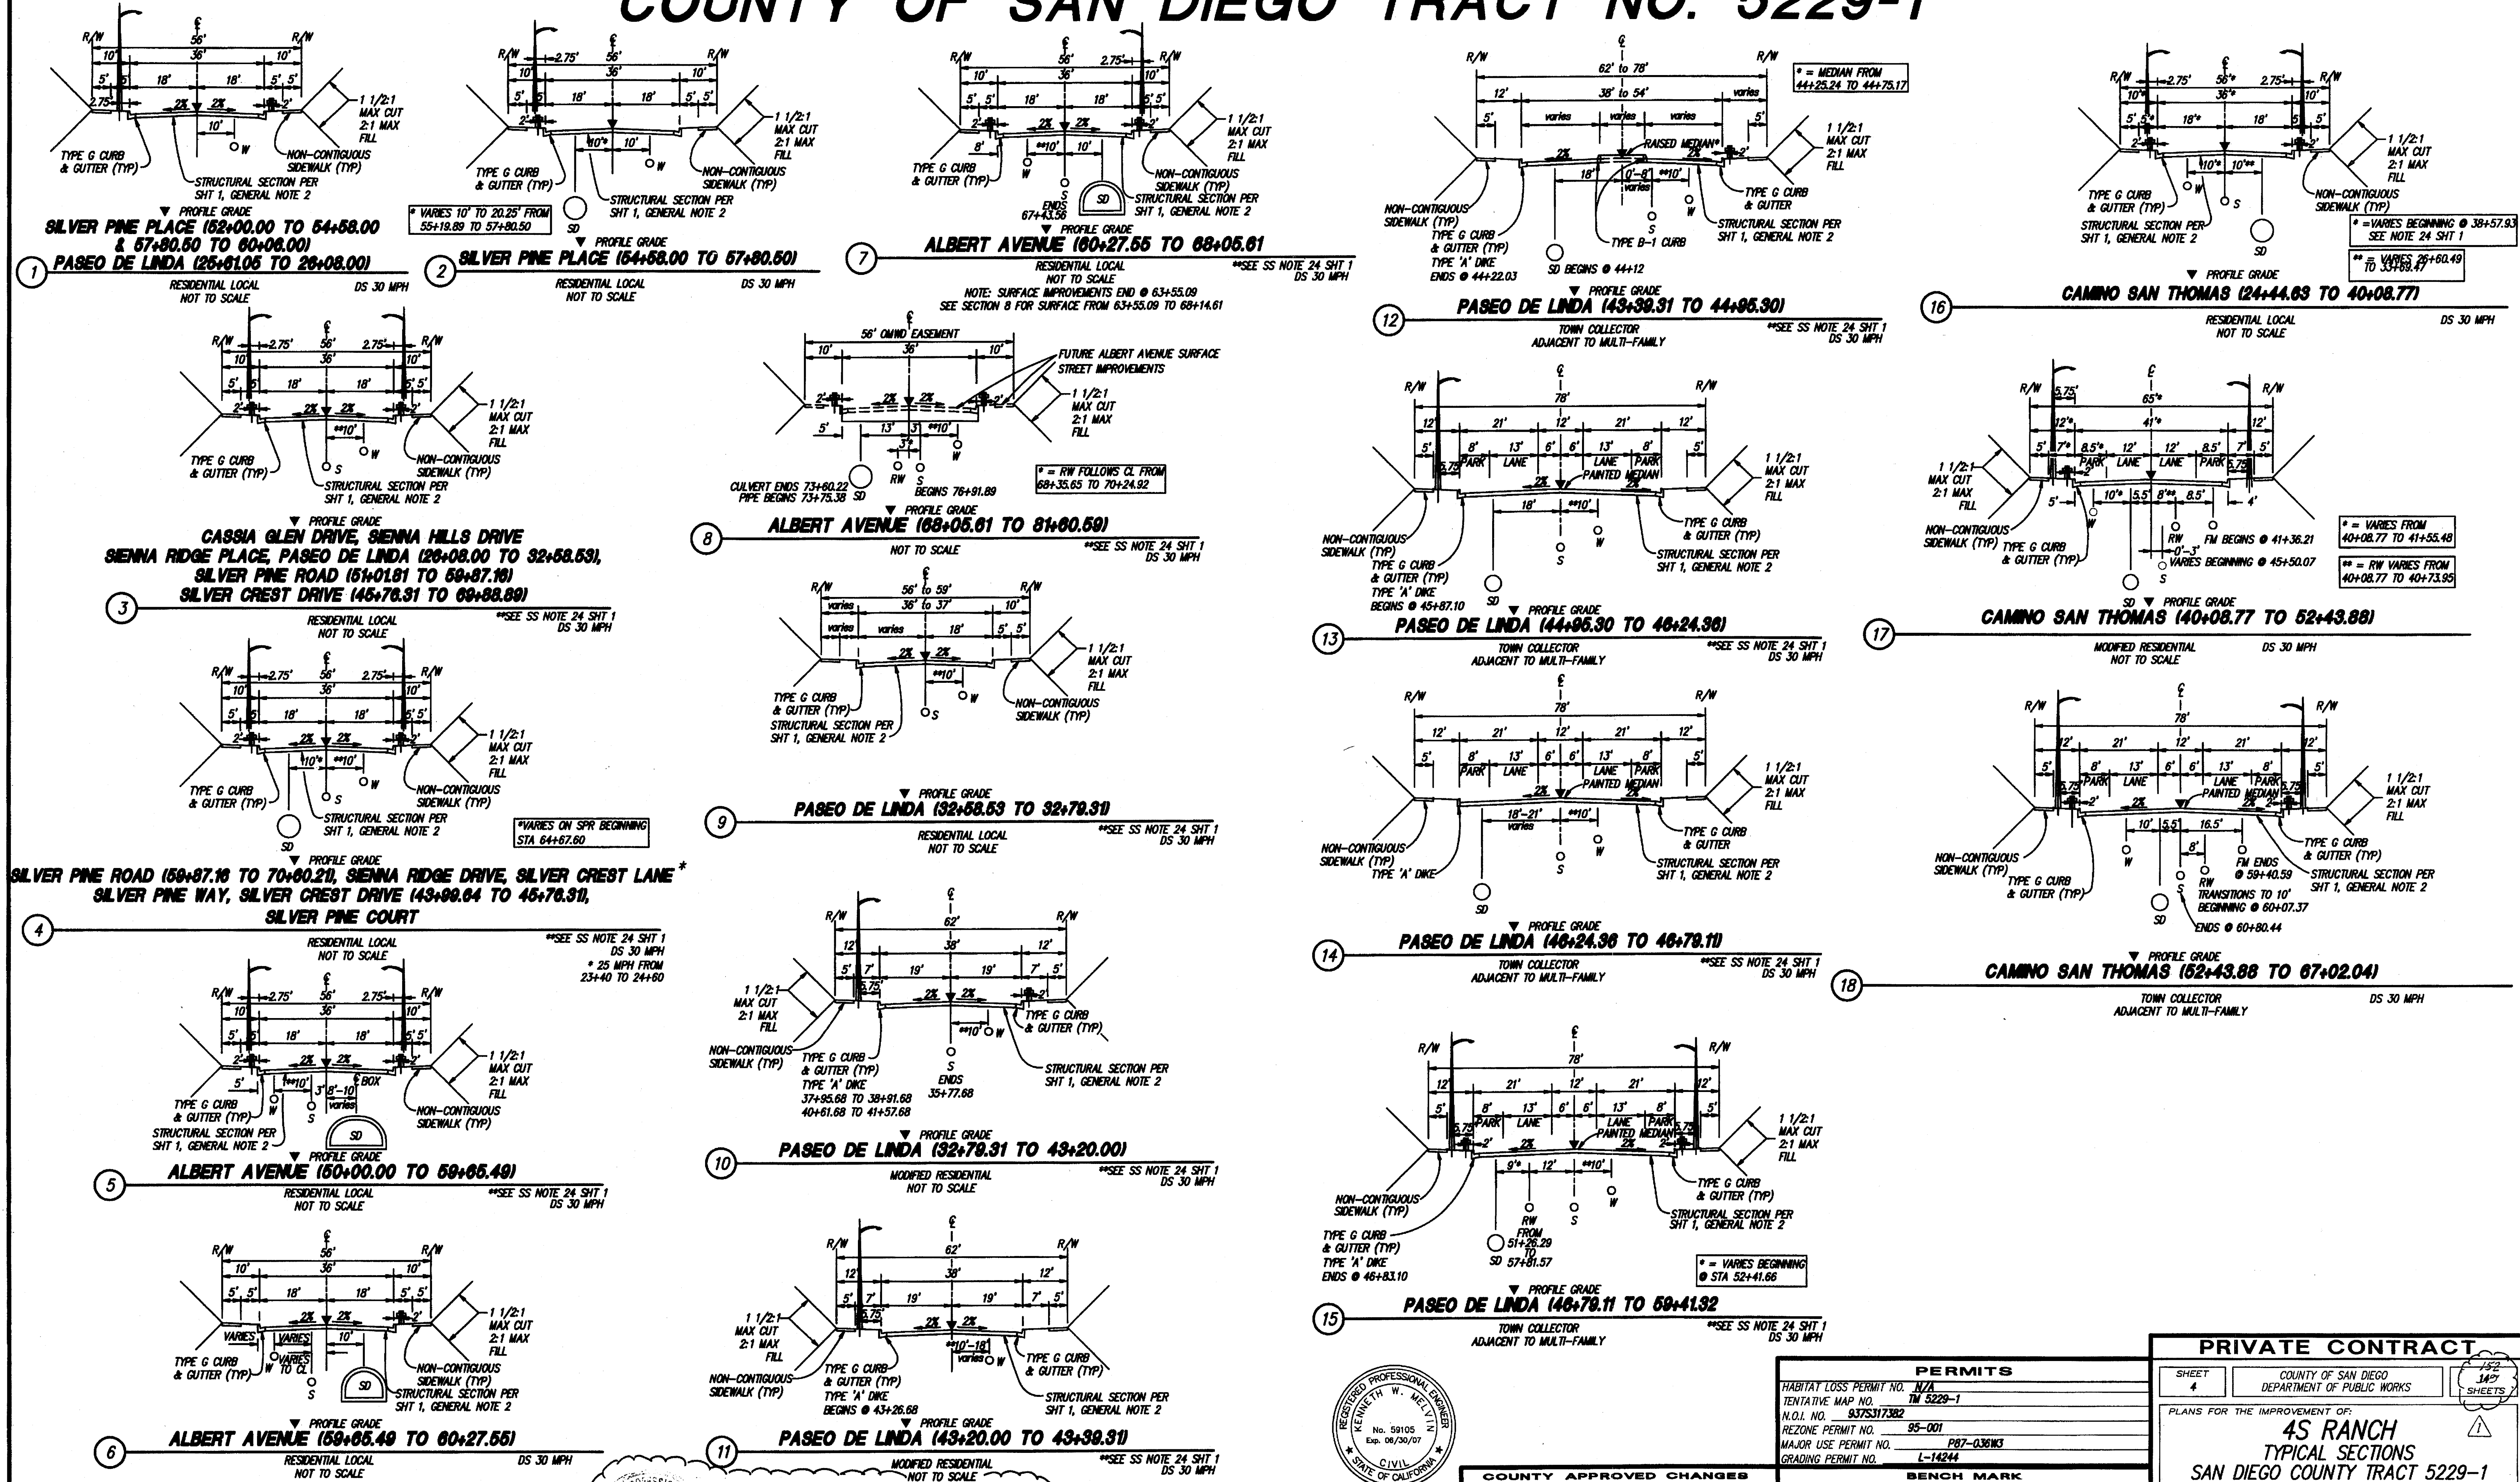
COUNTY OF SAN DIEGO TRACT NO. 5229-1

R/W ℄ R/W 56' 10' 36' 10' 5' 5' 18' 18' 5' 5' 2.75' 2% 2% 10' W 1 1/2:1 MAX CUT 2:1 MAX FILL
TYPE G CURB & GUTTER (TYP) STRUCTURAL SECTION PER SHT 1, GENERAL NOTE 2 NON-CONTIGUOUS SIDEWALK (TYP)
▼ PROFILE GRADE
SILVER PINE PLACE (52+00.00 TO 54+58.00 & 57+80.50 TO 60+06.00)
1 PASEO DE LINDA (25+61.05 TO 26+08.00)
RESIDENTIAL LOCAL NOT TO SCALE DS 30 MPH

R/W 2.75' ℄ 56' R/W 10' 36' 10' 5' 5' 18' 18' 5' 5' 2' 10'* 10' W SD 1 1/2:1 MAX CUT 2:1 MAX FILL
TYPE G CURB & GUTTER (TYP) STRUCTURAL SECTION PER SHT 1, GENERAL NOTE 2 NON-CONTIGUOUS SIDEWALK (TYP)
* VARIES 10' TO 20.25' FROM 55+19.89 TO 57+80.50
▼ PROFILE GRADE
2 SILVER PINE PLACE (54+58.00 TO 57+80.50)
RESIDENTIAL LOCAL NOT TO SCALE DS 30 MPH

R/W ℄ 56' 2.75' R/W 10' 36' 10' 5' 5' 18' 18' 5' 5' 2' 2% 2% 8' **10' 10' W S SD ENDS 67+43.56 1 1/2:1 MAX CUT 2:1 MAX FILL
TYPE G CURB & GUTTER (TYP) NON-CONTIGUOUS SIDEWALK (TYP) STRUCTURAL SECTION PER SHT 1, GENERAL NOTE 2
▼ PROFILE GRADE
7 ALBERT AVENUE (60+27.55 TO 68+05.61)
RESIDENTIAL LOCAL NOT TO SCALE **SEE SS NOTE 24 SHT 1 DS 30 MPH
NOTE: SURFACE IMPROVEMENTS END @ 63+55.09
SEE SECTION 8 FOR SURFACE FROM 63+55.09 TO 68+14.61

R/W ℄ R/W 62' to 78' 12' 38' to 54' varies 5' varies varies varies 5' 2% RAISED MEDIAN* 2' 18' 0'-8' varies **10' S W SD
* = MEDIAN FROM 44+25.24 TO 44+75.17
1 1/2:1 MAX CUT 2:1 MAX FILL
NON-CONTIGUOUS SIDEWALK (TYP) TYPE G CURB & GUTTER (TYP) TYPE 'A' DIKE ENDS @ 44+22.03 SD BEGINS @ 44+12 TYPE B-1 CURB TYPE G CURB & GUTTER STRUCTURAL SECTION PER SHT 1, GENERAL NOTE 2
▼ PROFILE GRADE
12 PASEO DE LINDA (43+39.31 TO 44+95.30)
TOWN COLLECTOR ADJACENT TO MULTI-FAMILY **SEE SS NOTE 24 SHT 1 DS 30 MPH

R/W 2.75' ℄ 56'* 2.75' R/W 10'* 36'* 10' 5' 5'* 18'* 18' 5' 5' 2' 10'* 10'** W S SD 1 1/2:1 MAX CUT 2:1 MAX FILL
TYPE G CURB & GUTTER (TYP) STRUCTURAL SECTION PER SHT 1, GENERAL NOTE 2 NON-CONTIGUOUS SIDEWALK (TYP)
* =VARIES BEGINNING @ 38+57.93 SEE NOTE 24 SHT 1
** = VARIES 26+60.49 TO 33+69.47
▼ PROFILE GRADE
16 CAMINO SAN THOMAS (24+44.63 TO 40+08.77)
RESIDENTIAL LOCAL NOT TO SCALE DS 30 MPH

R/W 2.75' ℄ 56' 2.75' R/W 10' 36' 10' 5' 5' 18' 18' 5' 5' 2' 2% 2% **10' S W 1 1/2:1 MAX CUT 2:1 MAX FILL
TYPE G CURB & GUTTER (TYP) STRUCTURAL SECTION PER SHT 1, GENERAL NOTE 2 NON-CONTIGUOUS SIDEWALK (TYP)
▼ PROFILE GRADE
CASSIA GLEN DRIVE, SIENNA HILLS DRIVE
SIENNA RIDGE PLACE, PASEO DE LINDA (26+08.00 TO 32+58.53),
SILVER PINE ROAD (51+01.81 TO 59+87.16)
3 SILVER CREST DRIVE (45+76.31 TO 69+88.89)
RESIDENTIAL LOCAL NOT TO SCALE **SEE SS NOTE 24 SHT 1 DS 30 MPH

℄ 56' OMWD EASEMENT 10' 36' 10' 2' 2% 2% 2' 5' 13' 3' **10' 3'* RW S W SD
FUTURE ALBERT AVENUE SURFACE STREET IMPROVEMENTS 1 1/2:1 MAX CUT 2:1 MAX FILL
CULVERT ENDS 73+60.22 PIPE BEGINS 73+75.38 BEGINS 76+91.89
* = RW FOLLOWS CL FROM 68+35.65 TO 70+24.92
▼ PROFILE GRADE
8 ALBERT AVENUE (68+05.61 TO 81+60.59)
NOT TO SCALE **SEE SS NOTE 24 SHT 1 DS 30 MPH

R/W ℄ 78' R/W 12' 21' 12' 21' 12' 5' 8' 13' 6' 6' 13' 8' 5' 5.75' PARK LANE LANE PARK PAINTED MEDIAN 2% 2% 18' **10' S W SD
1 1/2:1 MAX CUT 2:1 MAX FILL
NON-CONTIGUOUS SIDEWALK (TYP) TYPE G CURB & GUTTER (TYP) TYPE 'A' DIKE BEGINS @ 45+87.10 TYPE G CURB & GUTTER (TYP) STRUCTURAL SECTION PER SHT 1, GENERAL NOTE 2
▼ PROFILE GRADE
13 PASEO DE LINDA (44+95.30 TO 46+24.36)
TOWN COLLECTOR ADJACENT TO MULTI-FAMILY **SEE SS NOTE 24 SHT 1 DS 30 MPH

R/W 5.75' ℄ 65'* R/W 12'* 41'* 12' 5' 7'* 8.5'* 12' 12' 8.5' 7' 5' PARK LANE LANE PARK 5.75' 2' 5' 10'* 5.5' 8'** 8.5' 4' RW S W 0'-3'
1 1/2:1 MAX CUT 2:1 MAX FILL
NON-CONTIGUOUS SIDEWALK (TYP) TYPE G CURB & GUTTER (TYP) FM BEGINS @ 41+36.21 VARIES BEGINNING @ 45+50.07
* = VARIES FROM 40+08.77 TO 41+55.48
** = RW VARIES FROM 40+08.77 TO 40+73.95
SD ▼ PROFILE GRADE
17 CAMINO SAN THOMAS (40+08.77 TO 52+43.88)
MODIFIED RESIDENTIAL NOT TO SCALE DS 30 MPH

R/W 2.75' ℄ 56' 2.75' R/W 10' 36' 10' 5' 5' 18' 18' 5' 5' 2' 2% 2% 10'* **10' S W SD 1 1/2:1 MAX CUT 2:1 MAX FILL
TYPE G CURB & GUTTER (TYP) STRUCTURAL SECTION PER SHT 1, GENERAL NOTE 2 NON-CONTIGUOUS SIDEWALK (TYP)
*VARIES ON SPR BEGINNING STA 64+67.60
▼ PROFILE GRADE
SILVER PINE ROAD (59+87.16 TO 70+60.21), SIENNA RIDGE DRIVE, SILVER CREST LANE *
SILVER PINE WAY, SILVER CREST DRIVE (43+99.64 TO 45+76.31),
4 SILVER PINE COURT
RESIDENTIAL LOCAL NOT TO SCALE **SEE SS NOTE 24 SHT 1 DS 30 MPH * 25 MPH FROM 23+40 TO 24+60

R/W ℄ 56' to 59' R/W varies 36' to 37' 10' varies varies 18' 5' 5' 2% 2% **10' S W 1 1/2:1 MAX CUT 2:1 MAX FILL
TYPE G CURB & GUTTER (TYP) STRUCTURAL SECTION PER SHT 1, GENERAL NOTE 2 NON-CONTIGUOUS SIDEWALK (TYP)
▼ PROFILE GRADE
9 PASEO DE LINDA (32+58.53 TO 32+79.31)
RESIDENTIAL LOCAL NOT TO SCALE **SEE SS NOTE 24 SHT 1 DS 30 MPH

R/W ℄ 78' R/W 12' 21' 12' 21' 12' 5' 8' 13' 6' 6' 13' 8' 5' PARK LANE LANE PARK PAINTED MEDIAN 2% 2% 18'-21' varies **10' S W SD
1 1/2:1 MAX CUT 2:1 MAX FILL
NON-CONTIGUOUS SIDEWALK (TYP) TYPE 'A' DIKE TYPE G CURB & GUTTER STRUCTURAL SECTION PER SHT 1, GENERAL NOTE 2
▼ PROFILE GRADE
14 PASEO DE LINDA (46+24.36 TO 46+79.11)
TOWN COLLECTOR ADJACENT TO MULTI-FAMILY **SEE SS NOTE 24 SHT 1 DS 30 MPH

R/W ℄ 78' R/W 12' 21' 12' 21' 12' 5' 8' 13' 6' 6' 13' 8' 5' 5.75' PARK LANE LANE PARK PAINTED MEDIAN 5.75' 2' 2% 2% 2' 10' 5.5' 16.5' 8' RW S W SD
1 1/2:1 MAX CUT 2:1 MAX FILL
NON-CONTIGUOUS SIDEWALK (TYP) TYPE G CURB & GUTTER (TYP) FM ENDS @ 59+40.59 TRANSITIONS TO 10' BEGINNING @ 60+07.37 ENDS @ 60+80.44 TYPE G CURB & GUTTER (TYP) STRUCTURAL SECTION PER SHT 1, GENERAL NOTE 2
▼ PROFILE GRADE
18 CAMINO SAN THOMAS (52+43.88 TO 67+02.04)
TOWN COLLECTOR ADJACENT TO MULTI-FAMILY DS 30 MPH

R/W 2.75' ℄ 56' 2.75' R/W 10' 36' 10' 5' 5' 18' 18' 5' 5' 2' 2% 2% 5' **10' 3' 8'-10' varies ℄ BOX W S SD 1 1/2:1 MAX CUT 2:1 MAX FILL
TYPE G CURB & GUTTER (TYP) STRUCTURAL SECTION PER SHT 1, GENERAL NOTE 2 NON-CONTIGUOUS SIDEWALK (TYP)
▼ PROFILE GRADE
5 ALBERT AVENUE (50+00.00 TO 59+65.49)
RESIDENTIAL LOCAL NOT TO SCALE **SEE SS NOTE 24 SHT 1 DS 30 MPH

R/W ℄ 62' R/W 12' 38' 12' 5' 7' 19' 19' 7' 5' 5.75' 2% 2% 2' **10' S W ENDS 35+77.68 1 1/2:1 MAX CUT 2:1 MAX FILL
NON-CONTIGUOUS SIDEWALK (TYP) TYPE G CURB & GUTTER (TYP) TYPE 'A' DIKE 37+95.68 TO 38+91.68 40+61.68 TO 41+57.68 TYPE G CURB & GUTTER (TYP) STRUCTURAL SECTION PER SHT 1, GENERAL NOTE 2
▼ PROFILE GRADE
10 PASEO DE LINDA (32+79.31 TO 43+20.00)
MODIFIED RESIDENTIAL NOT TO SCALE **SEE SS NOTE 24 SHT 1 DS 30 MPH

R/W ℄ 78' R/W 12' 21' 12' 21' 12' 5' 8' 13' 6' 6' 13' 8' 5' 5.75' PARK LANE LANE PARK PAINTED MEDIAN 5.75' 2' 2% 2% 9'* 12' **10' RW S W SD FROM 51+26.29 TO 57+81.57
1 1/2:1 MAX CUT 2:1 MAX FILL
NON-CONTIGUOUS SIDEWALK (TYP) TYPE G CURB & GUTTER (TYP) TYPE 'A' DIKE ENDS @ 46+83.10 TYPE G CURB & GUTTER (TYP) STRUCTURAL SECTION PER SHT 1, GENERAL NOTE 2
* = VARIES BEGINNING @ STA 52+41.66
▼ PROFILE GRADE
15 PASEO DE LINDA (46+79.11 TO 59+41.32)
TOWN COLLECTOR ADJACENT TO MULTI-FAMILY **SEE SS NOTE 24 SHT 1 DS 30 MPH

R/W ℄ 56' R/W 10' 36' 10' 5' 5' 18' 18' 5' 5' 2' 2% 2% VARIES VARIES TO CL 10' W S SD 1 1/2:1 MAX CUT 2:1 MAX FILL
TYPE G CURB & GUTTER (TYP) NON-CONTIGUOUS SIDEWALK (TYP) STRUCTURAL SECTION PER SHT 1, GENERAL NOTE 2
▼ PROFILE GRADE
6 ALBERT AVENUE (59+65.49 TO 60+27.55)
RESIDENTIAL LOCAL NOT TO SCALE DS 30 MPH

R/W ℄ 62' R/W 12' 38' 12' 5' 7' 19' 19' 7' 5' 5.75' 2% 2% 2' **10'-18' varies W 1 1/2:1 MAX CUT 2:1 MAX FILL
NON-CONTIGUOUS SIDEWALK (TYP) TYPE G CURB & GUTTER (TYP) TYPE 'A' DIKE BEGINS @ 43+26.68 TYPE G CURB & GUTTER (TYP) STRUCTURAL SECTION PER SHT 1, GENERAL NOTE 2
▼ PROFILE GRADE
11 PASEO DE LINDA (43+20.00 TO 43+39.31)
MODIFIED RESIDENTIAL NOT TO SCALE **SEE SS NOTE 24 SHT 1 DS 30 MPH

REGISTERED PROFESSIONAL ENGINEER KENNETH W. MELVIN No. 59105 Exp. 06/30/07 CIVIL STATE OF CALIFORNIA

COUNTY APPROVED CHANGES

PERMITS
HABITAT LOSS PERMIT NO. N/A
TENTATIVE MAP NO. TM 5229-1
N.O.I. NO. 9375317382
REZONE PERMIT NO. 95-001
MAJOR USE PERMIT NO. P87-036W3
GRADING PERMIT NO. L-14244
BENCH MARK

PRIVATE CONTRACT
SHEET 4
COUNTY OF SAN DIEGO DEPARTMENT OF PUBLIC WORKS
152 147 SHEETS
PLANS FOR THE IMPROVEMENT OF:
4S RANCH
TYPICAL SECTIONS
SAN DIEGO COUNTY TRACT 5229-1